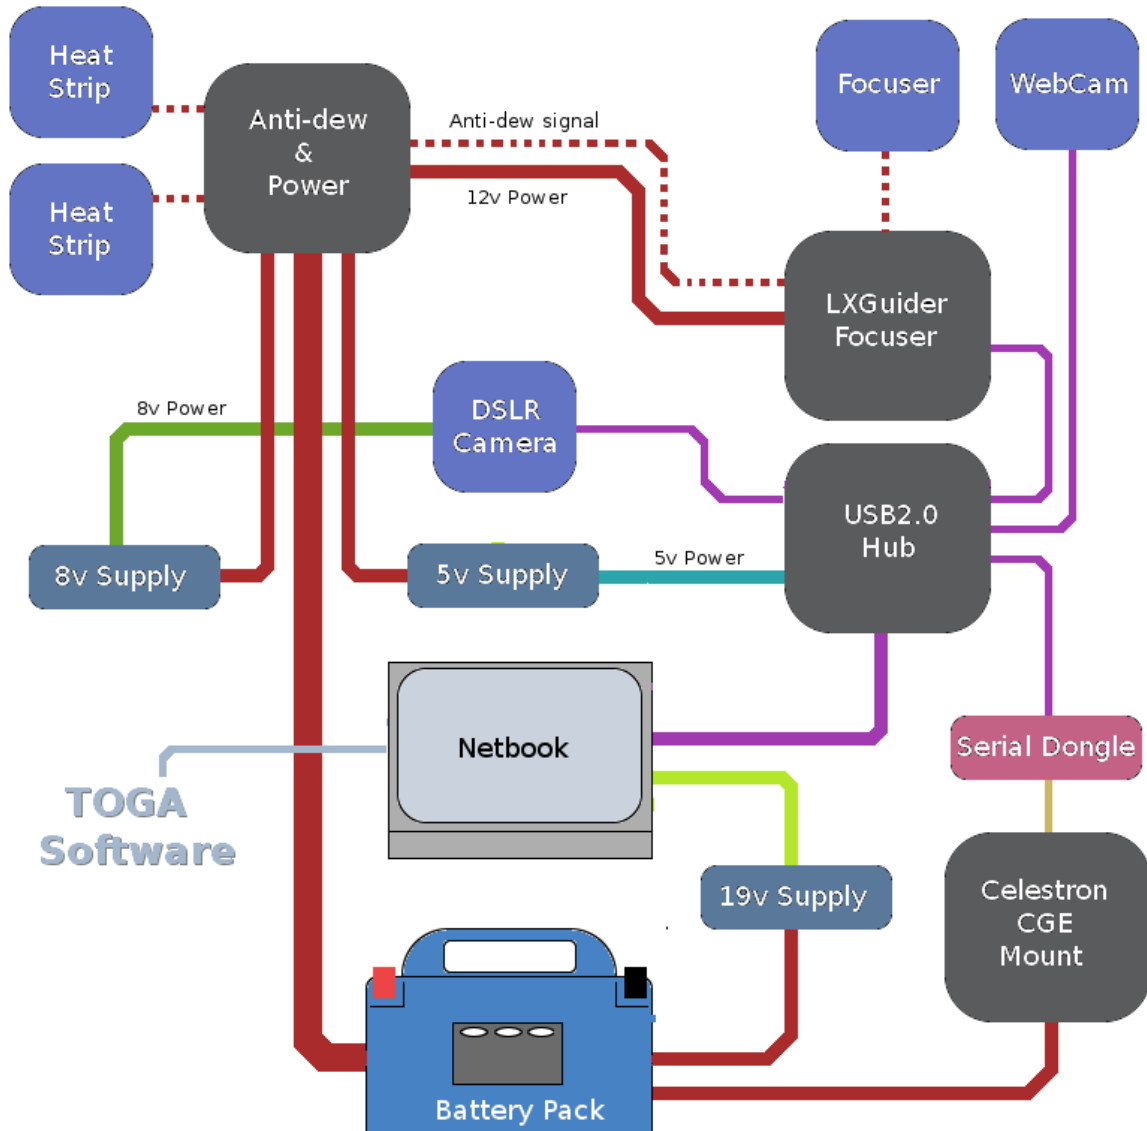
Heat Strip

Heat Strip

Anti-dew & Power

Anti-dew signal

12v Power

Focuser

WebCam

LXGuider Focuser

8v Power

DSLR Camera

USB2.0 Hub

8v Supply

5v Supply

5v Power

Netbook

TOGA Software

Serial Dongle

19v Supply

Celestron CGE Mount

Battery Pack